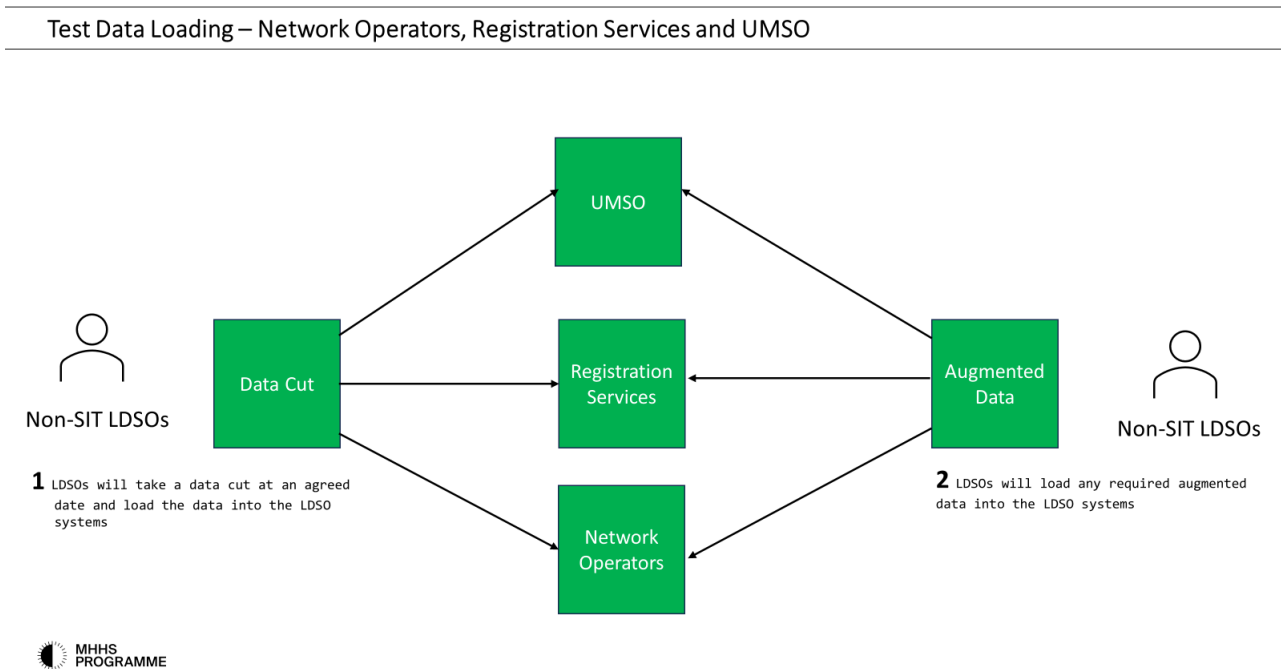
Test Data Loading – Network Operators, Registration Services and UMSO

UMSO

Non-SIT LDSOs

Data Cut

Registration Services

Augmented Data

Non-SIT LDSOs

Network Operators

**1** LDSOs will take a data cut at an agreed date and load the data into the LDSO systems

**2** LDSOs will load any required augmented data into the LDSO systems

MHHS PROGRAMME